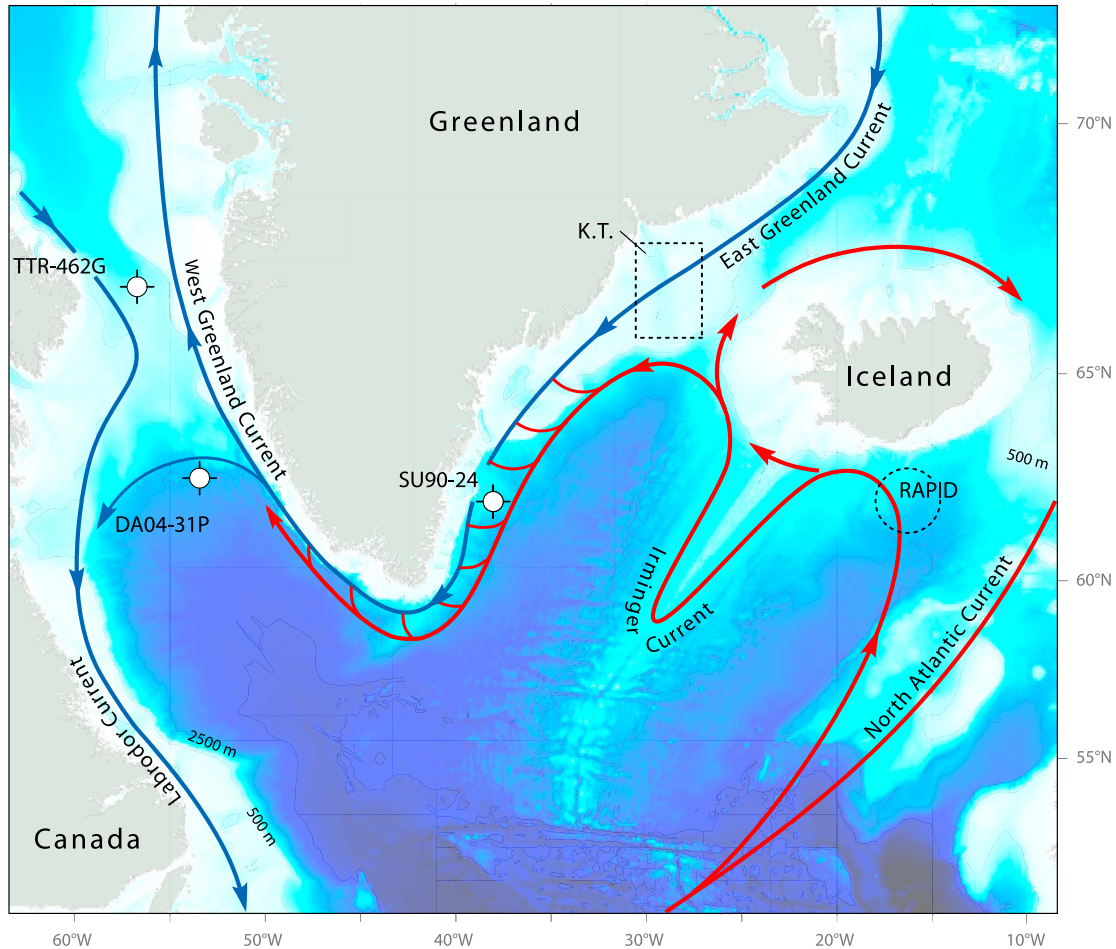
Greenland
70°N
East Greenland Current
K.T.
TTR-462G
West Greenland Current
Iceland
65°N
500 m
SU90-24
RAPID
DA04-31P
Irminger
Current
60°N
North Atlantic Current
Labrador Current
2500 m
55°N
Canada
500 m
60°W
50°W
40°W
30°W
20°W
10°W